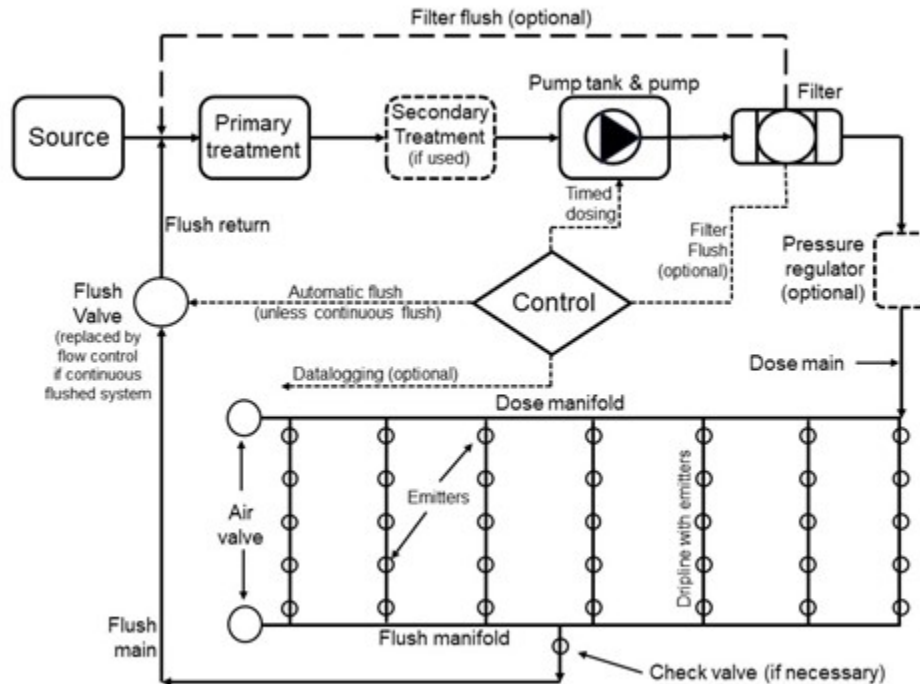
Filter flush (optional)

Source

Primary treatment

Secondary Treatment (if used)

Pump tank & pump

Filter

Timed dosing

Filter Flush (optional)

Flush return

Pressure regulator (optional)

Flush Valve (replaced by flow control if continuous flushed system

Automatic flush (unless continuous flush)

Control

Datalogging (optional)

Dose main

Dose manifold

Emitters

Air valve

Dripline with emitters

Flush main

Flush manifold

Check valve (if necessary)